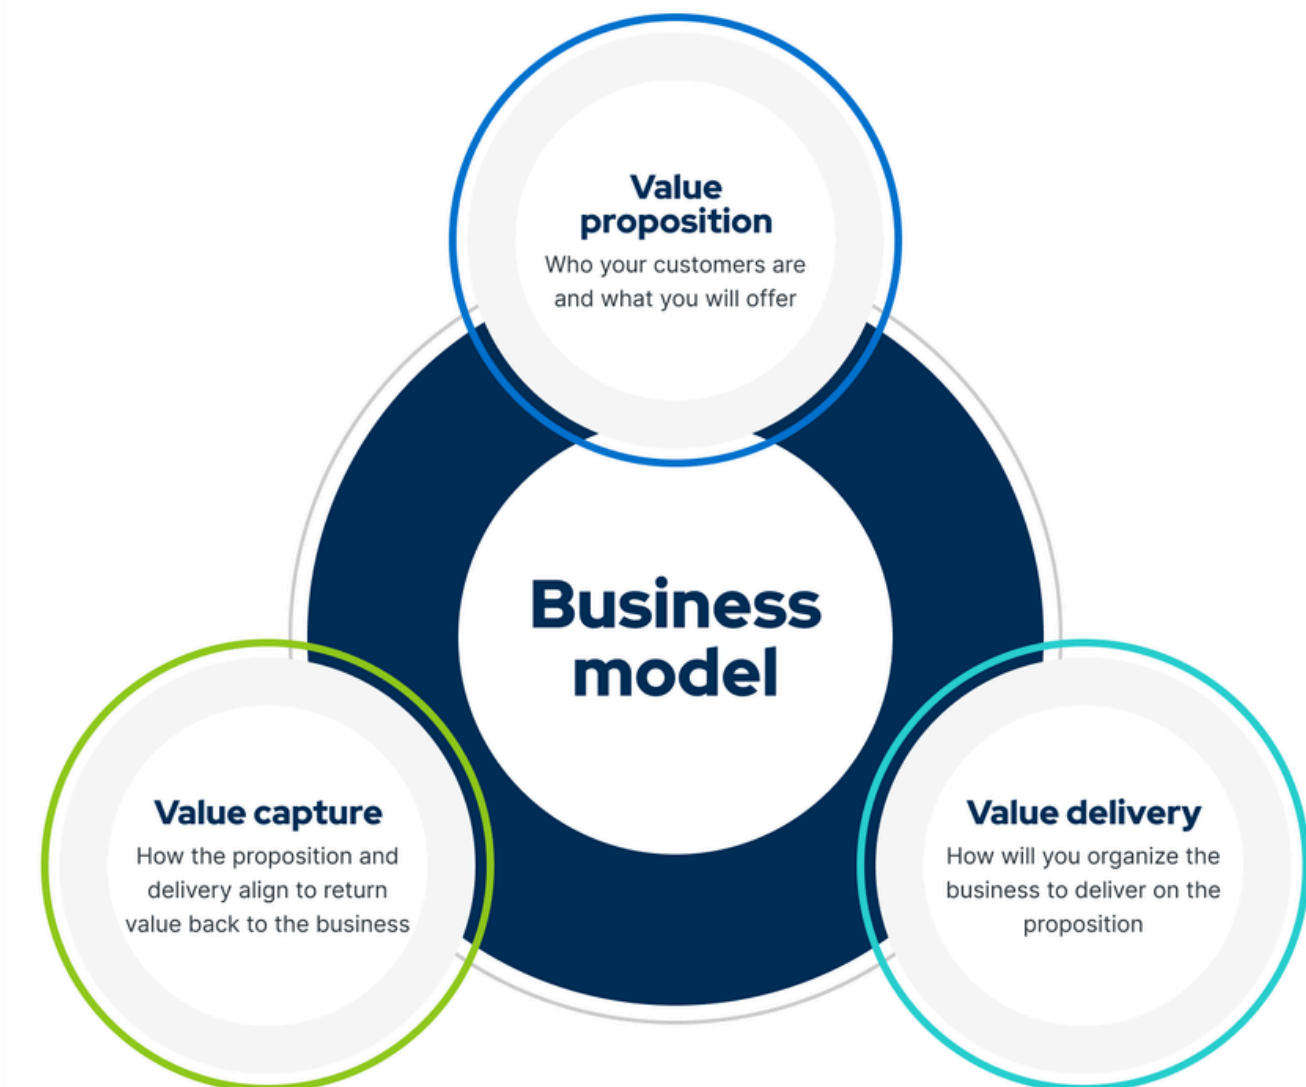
Value proposition
Who your customers are and what you will offer

Business model

Value capture
How the proposition and delivery align to return value back to the business

Value delivery
How will you organize the business to deliver on the proposition